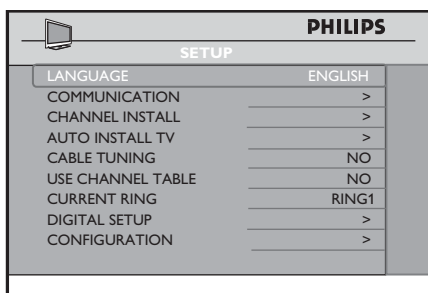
PHILIPS

SETUP

| | |
|---|---|
| LANGUAGE | ENGLISH |
| COMMUNICATION | > |
| CHANNEL INSTALL | > |
| AUTO INSTALL TV | > |
| CABLE TUNING | NO |
| USE CHANNEL TABLE | NO |
| CURRENT RING | RING1 |
| DIGITAL SETUP | > |
| CONFIGURATION | > |